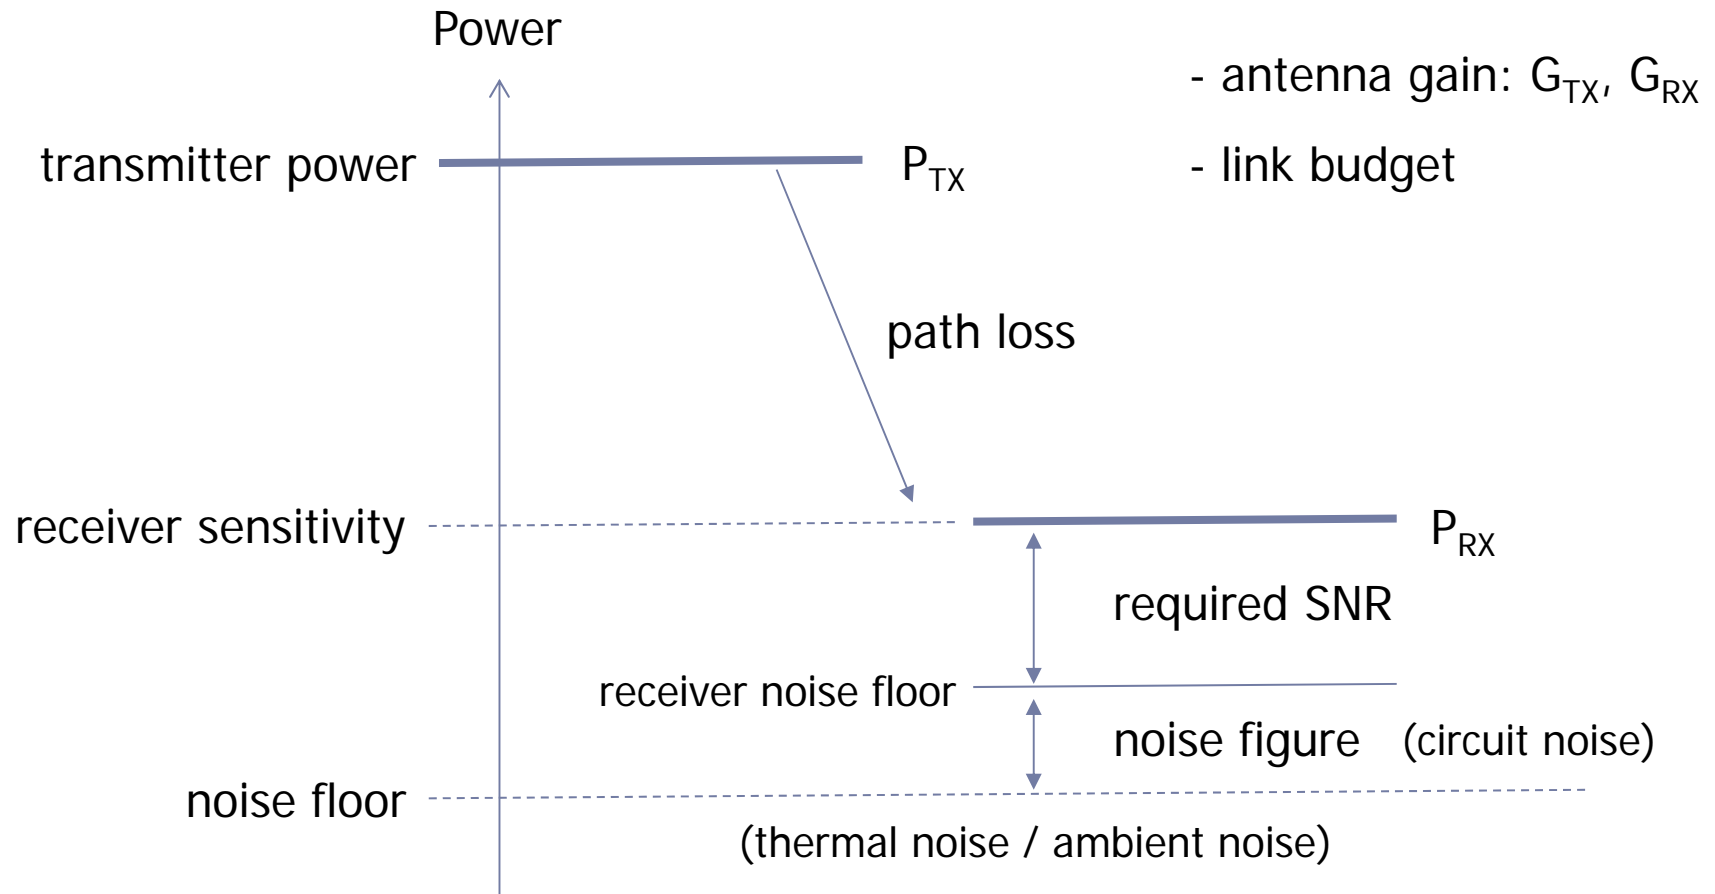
Power

- antenna gain: $G_{TX}$, $G_{RX}$

- link budget

transmitter power

$P_{TX}$

path loss

receiver sensitivity

$P_{RX}$

required SNR

receiver noise floor

noise figure (circuit noise)

noise floor

(thermal noise / ambient noise)